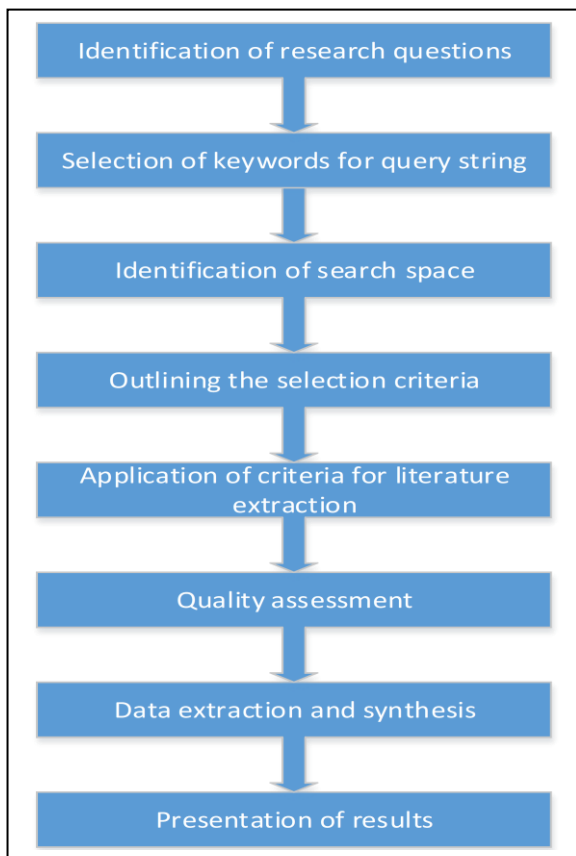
Identification of research questions

Selection of keywords for query string

Identification of search space

Outlining the selection criteria

Application of criteria for literature extraction

Quality assessment

Data extraction and synthesis

Presentation of results